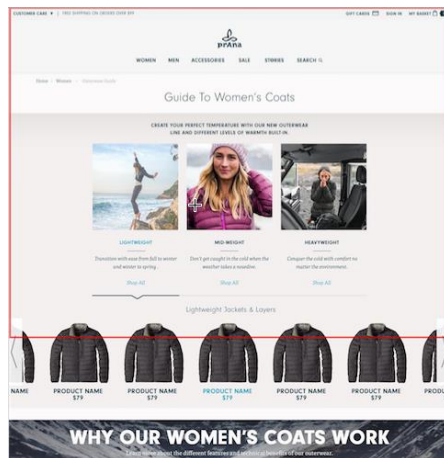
CUSTOMER CARE | FREE SHIPPING ON ORDERS OVER $99

GIFT CARDS SIGN IN MY BASKET

prAna

WOMEN MEN ACCESSORIES SALE STORIES SEARCH

Home / Women / Outerwear Coats

Guide To Women's Coats

CREATE YOUR PERFECT TEMPERATURE WITH OUR NEW OUTERWEAR LINE AND DIFFERENT LEVELS OF WARMTH BUILT-IN.

LIGHTWEIGHT

Transition with ease from fall to winter and winter to spring.

Shop All

MID-WEIGHT

Don't get caught in the cold when the weather takes a nosedive.

Shop All

HEAVYWEIGHT

Conquer the cold with comfort no matter the environment.

Shop All

Lightweight Jackets & Layers

NAME

PRODUCT NAME
$79

PRODUCT NAME
$79

PRODUCT NAME
$79

PRODUCT NAME
$79

PRODUCT NAME
$79

WHY OUR WOMEN'S COATS WORK

Learn more about the different features and technical benefits of our outerwear.